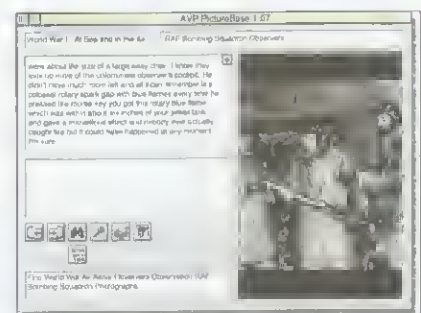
AVP PictureBase 1.07

World War I : At Sea and in the Air

RAF Bombing Squadron Observers

were about the size of a large easy chair. I think they took up more of the unfortunate observer's cockpit. He didn't have much room left and all I can remember is a colossal rotary spark gap with blue flames every time he pressed the morse key you got this rotary blue flame which was within about six inches of your petrol tank and gave a marvellous effect and nobody ever actually caught fire but it could have happened at any moment I'm sure.

First World War Air Aerial Observers Observation RAF Bombing Squadron Photographs